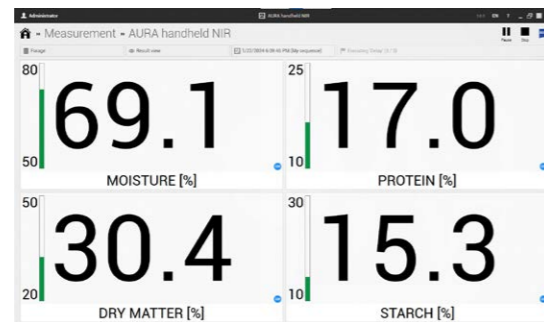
Administrator
AURA handheld NIR
EN ?
Measurement - AURA handheld NIR
Pause Stop
Forage
Result view
5/22/2024 4:08:46 PM (Idle sequence)
Executing 'Delay' (1 / 3)
80
69.1
50
MOISTURE [%]
25
17.0
10
PROTEIN [%]
50
30.4
20
DRY MATTER [%]
30
15.3
10
STARCH [%]